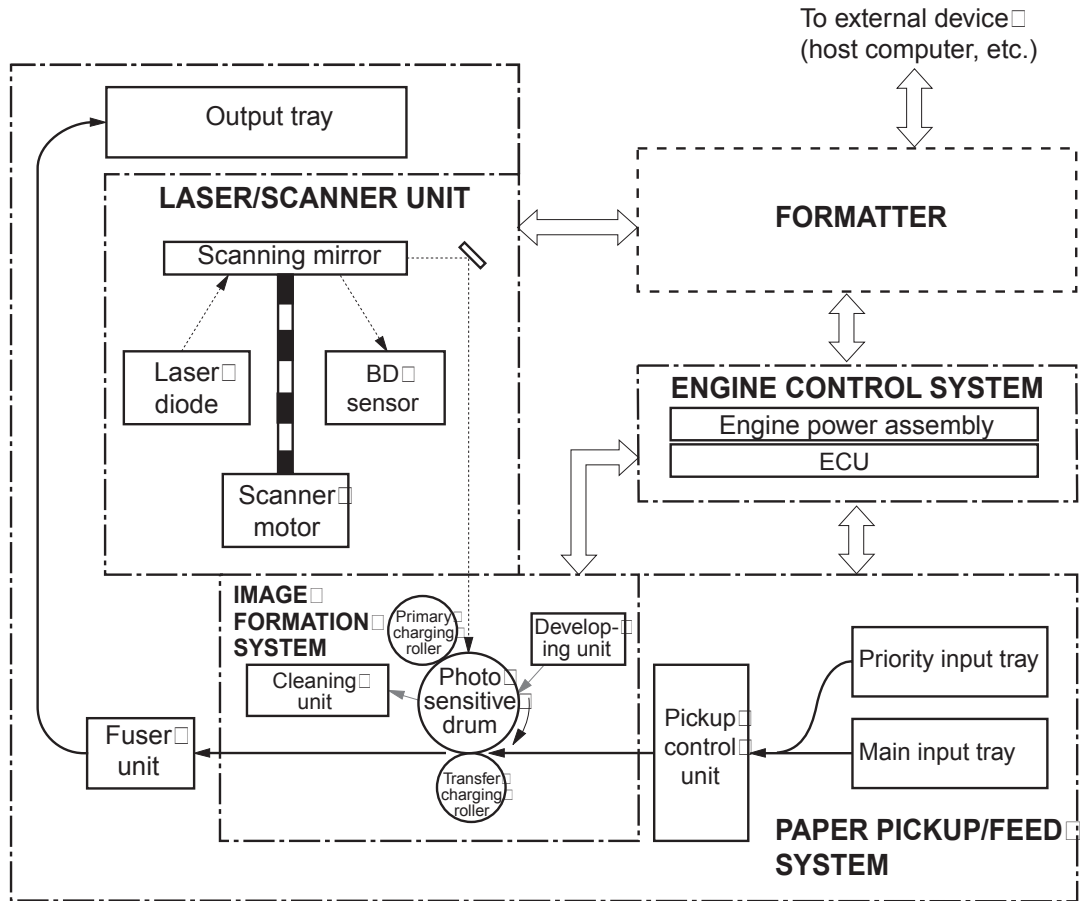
To external device□ (host computer, etc.)

Output tray

LASER/SCANNER UNIT

Scanning mirror

Laser□ diode

BD□ sensor

Scanner□ motor

FORMATTER

ENGINE CONTROL SYSTEM

Engine power assembly

ECU

IMAGE□ FORMATION□ SYSTEM

Primary□ charging□ roller

Developing□ unit

Cleaning□ unit

Photo□ sensitive□ drum

Transfer□ charging□ roller

Fuser□ unit

Pickup□ control□ unit

Priority input tray

Main input tray

PAPER PICKUP/FEED□ SYSTEM